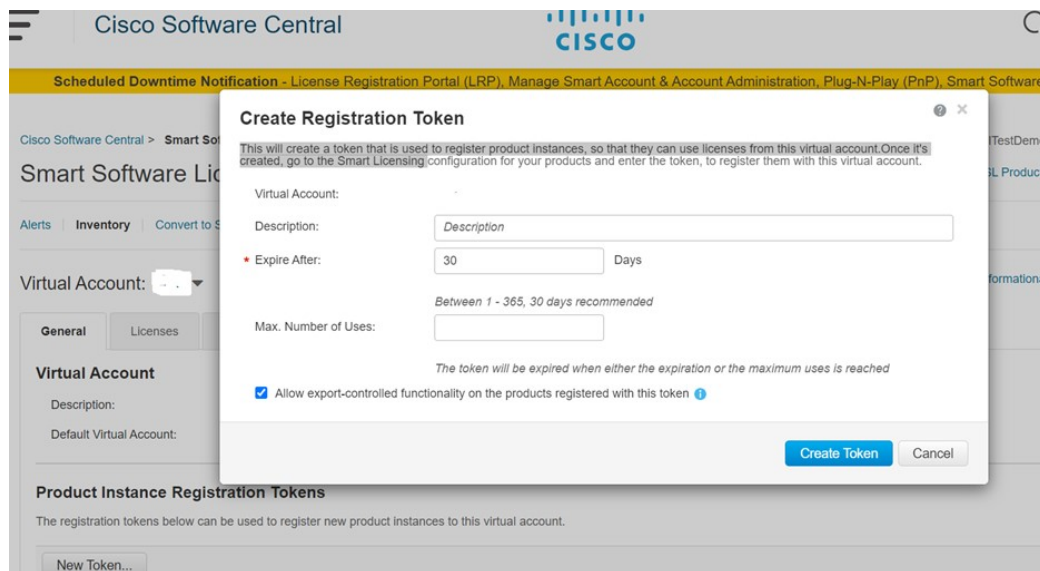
Cisco Software Central

cisco

Scheduled Downtime Notification - License Registration Portal (LRP), Manage Smart Account & Account Administration, Plug-N-Play (PnP), Smart Software

Cisco Software Central > Smart So

Smart Software Lic

Alerts | Inventory | Convert to S

Virtual Account:

General | Licenses

Virtual Account

Description:

Default Virtual Account:

Product Instance Registration Tokens

The registration tokens below can be used to register new product instances to this virtual account.

New Token...

lTestDem

SL Produc

formationa

Create Registration Token

This will create a token that is used to register product instances, so that they can use licenses from this virtual account.Once it's created, go to the Smart Licensing configuration for your products and enter the token, to register them with this virtual account.

Virtual Account:

Description: Description

* Expire After: 30 Days

Between 1 - 365, 30 days recommended

Max. Number of Uses:

The token will be expired when either the expiration or the maximum uses is reached

Allow export-controlled functionality on the products registered with this token

Create Token Cancel